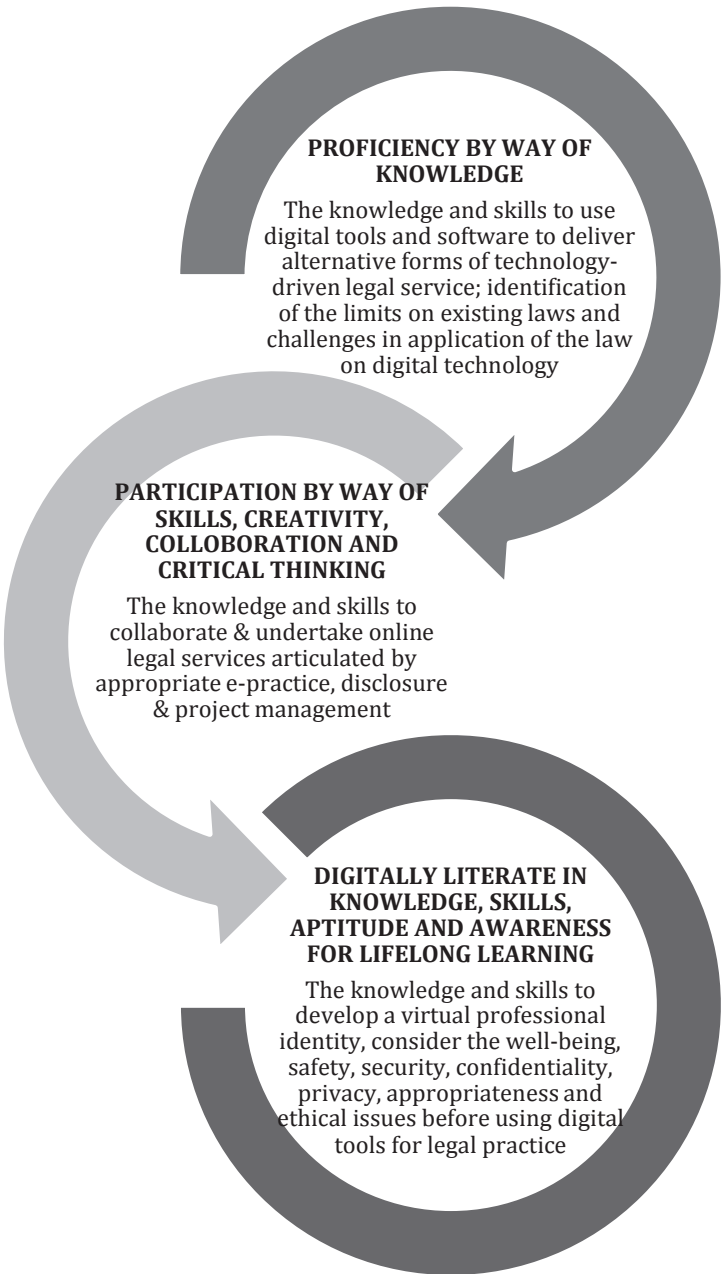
PROFICIENCY BY WAY OF KNOWLEDGE

The knowledge and skills to use digital tools and software to deliver alternative forms of technology-driven legal service; identification of the limits on existing laws and challenges in application of the law on digital technology

PARTICIPATION BY WAY OF SKILLS, CREATIVITY, COLLOBORATION AND CRITICAL THINKING

The knowledge and skills to collaborate & undertake online legal services articulated by appropriate e-practice, disclosure & project management

DIGITALLY LITERATE IN KNOWLEDGE, SKILLS, APTITUDE AND AWARENESS FOR LIFELONG LEARNING

The knowledge and skills to develop a virtual professional identity, consider the well-being, safety, security, confidentiality, privacy, appropriateness and ethical issues before using digital tools for legal practice